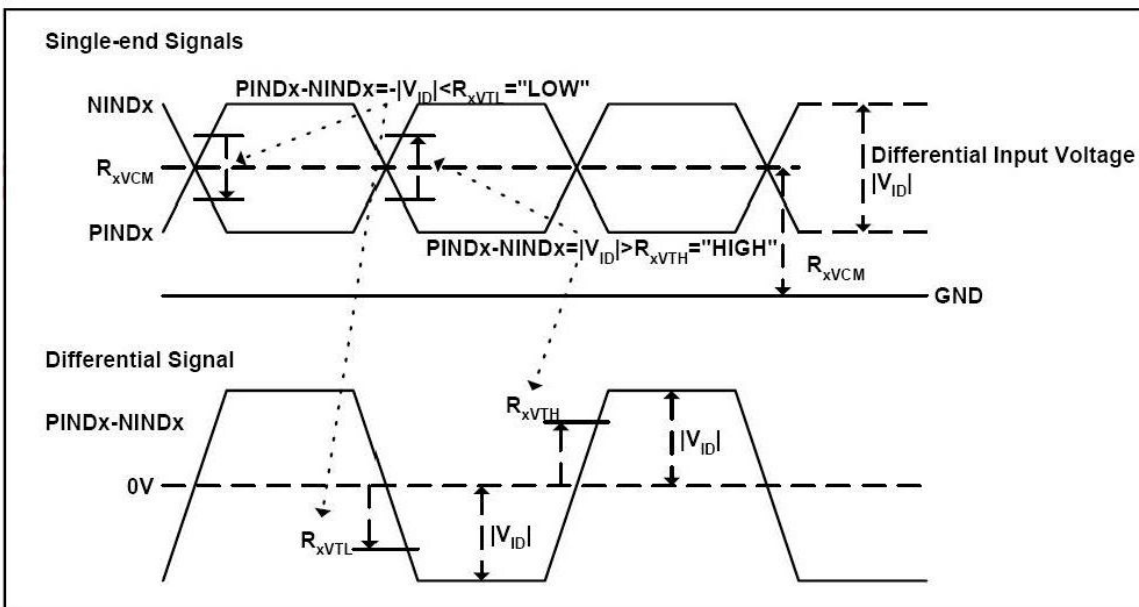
Single-end Signals

PINDx-NINDx=-$|V_{ID}|$<$R_{xVTL}$="LOW"

NINDx

$R_{xVCM}$

PINDx

Differential Input Voltage $|V_{ID}|$

PINDx-NINDx=$|V_{ID}|$>$R_{xVTH}$="HIGH"

$R_{xVCM}$

GND

Differential Signal

PINDx-NINDx

$R_{xVTH}$

$|V_{ID}|$

0V

$R_{xVTL}$

$|V_{ID}|$